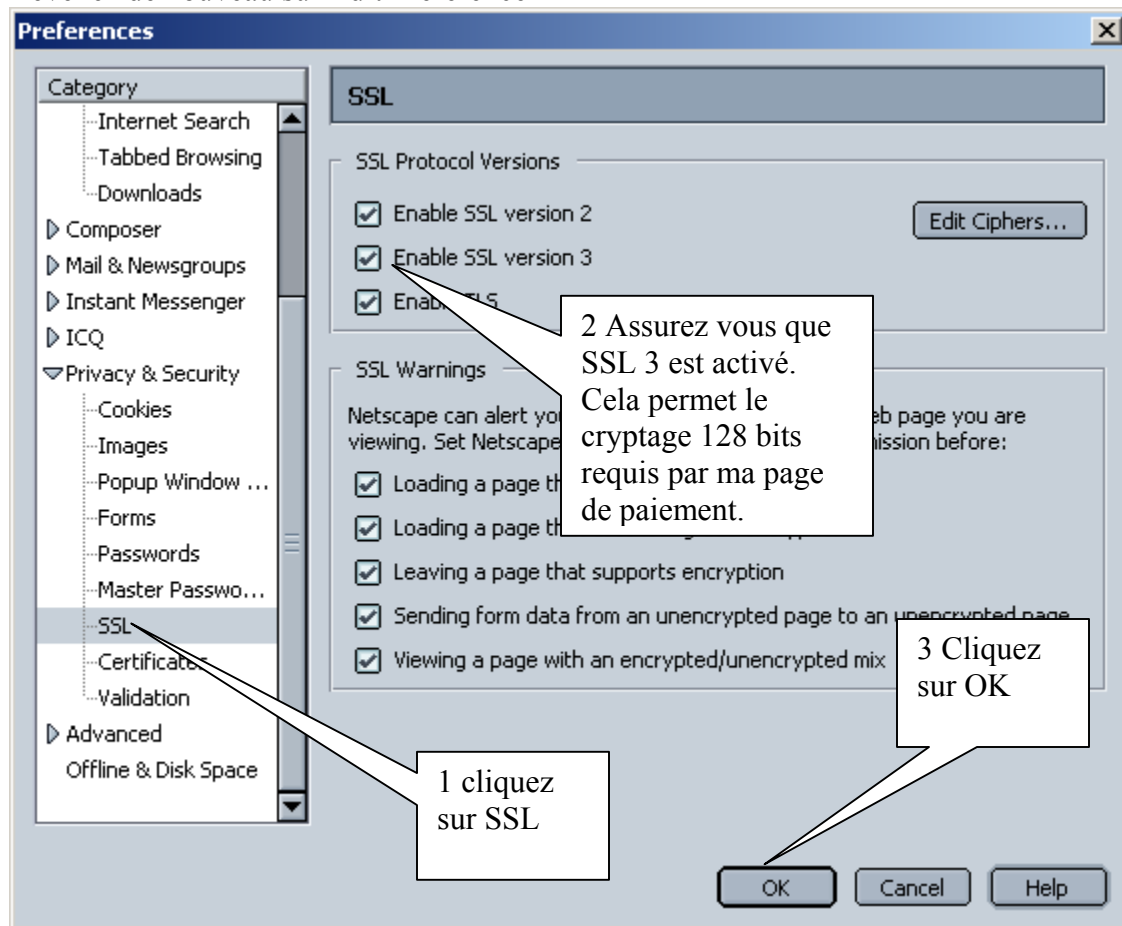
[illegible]

Preferences

Category
Internet Search
Tabbed Browsing
Downloads
Composer
Mail & Newsgroups
Instant Messenger
ICQ
Privacy & Security
Cookies
Images
Popup Window ...
Forms
Passwords
Master Passwo...
SSL
Certificates
Validation
Advanced
Offline & Disk Space

SSL

SSL Protocol Versions
Enable SSL version 2
Enable SSL version 3
Enable TLS
Edit Ciphers...

2 Assurez vous que SSL 3 est activé. Cela permet le cryptage 128 bits requis par ma page de paiement.

SSL Warnings
Netscape can alert you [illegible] web page you are viewing. Set Netscape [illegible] permission before:
Loading a page th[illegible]
Loading a page th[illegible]
Leaving a page that supports encryption
Sending form data from an unencrypted page to an unencrypted page
Viewing a page with an encrypted/unencrypted mix

3 Cliquez sur OK

1 cliquez sur SSL

OK
Cancel
Help